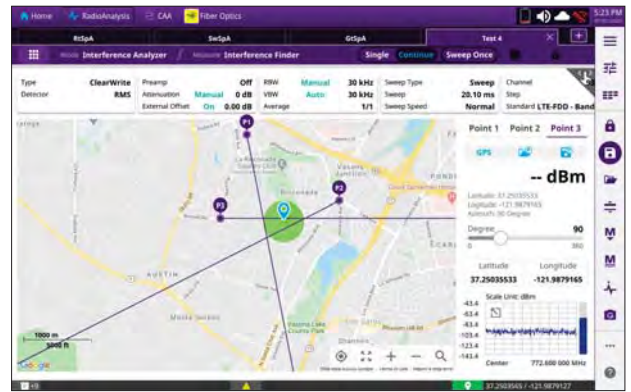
Home RadioAnalysis CAA Fiber Optics

5:23 PM

RtSpA SwSpA GtSpA Test 4

Mode Interference Analyzer Measure Interference Finder Single Continue Sweep Once

| Type | ClearWrite | Preamp | Off | RBW | Manual | 30 kHz | Sweep Type | Sweep | Channel | |
|---|---|---|---|---|---|---|---|---|---|---|
| Detector | RMS | Attenuation | Manual | 0 dB | VBW | Auto | 30 kHz | Sweep | 20.10 ms | Step |
| | | External Offset | On | 0.00 dB | Average | | 1/1 | Sweep Speed | Normal | Standard LTE-FDD - Band |

P1

P2

P3

AUSTIN

1000 m

3000 ft

Google

Point 1 Point 2 Point 3

GPS

-- dBm

Latitude: 37.25035533
Longitude: -121.9879165
Azimuth: 90 Degree

Degree 90

0 360

Latitude Longitude

37.25035533 -121.9879165

Scale Unit: dBm

-43.4
-63.4
-83.4
-103.4
-123.4
-143.4

Center 772.600 000 MHz

37.2503565 / -121.9879127